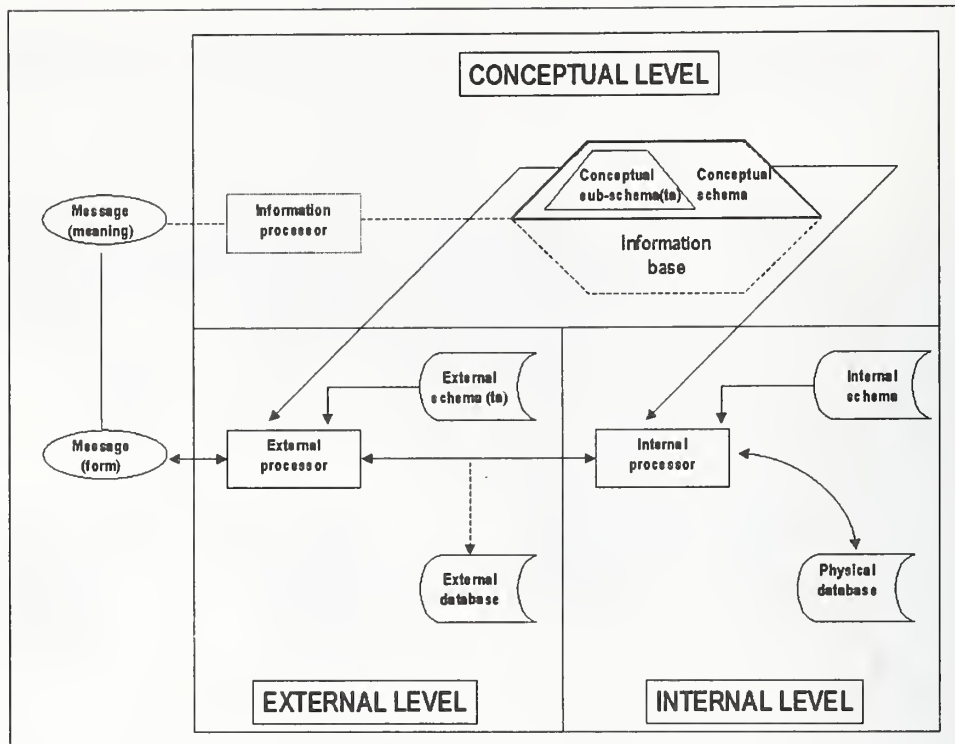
CONCEPTUAL LEVEL

Message (meaning)

Information processor

Conceptual sub-schema(ta)

Conceptual schema

Information base

External schema (ta)

Internal schema

Message (form)

External processor

Internal processor

External database

Physical database

EXTERNAL LEVEL

INTERNAL LEVEL